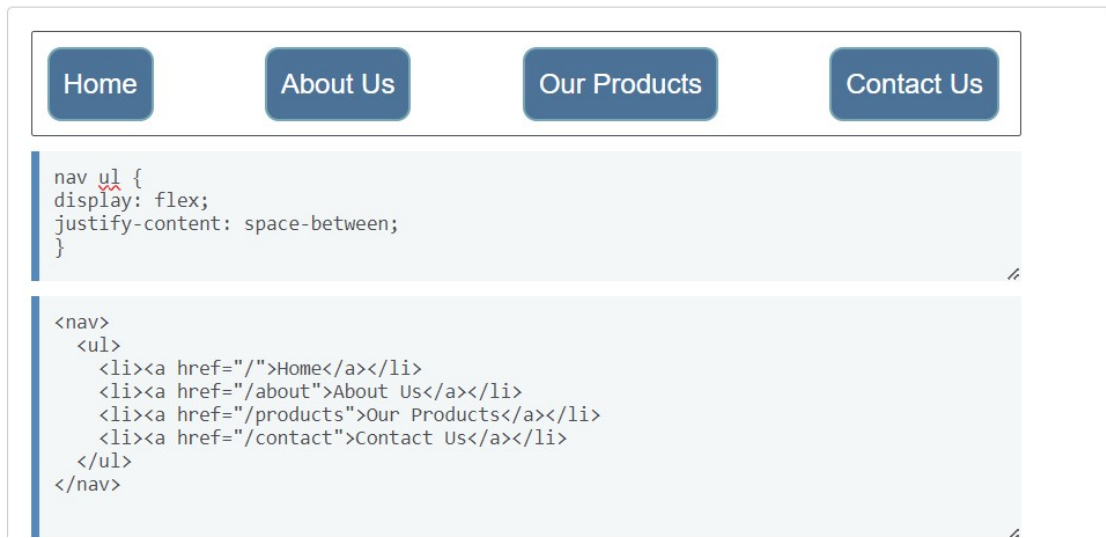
Home About Us Our Products Contact Us

```
nav ul {
display: flex;
justify-content: space-between;
}
```

```
<nav>
  <ul>
    <li><a href="/">Home</a></li>
    <li><a href="/about">About Us</a></li>
    <li><a href="/products">Our Products</a></li>
    <li><a href="/contact">Contact Us</a></li>
  </ul>
</nav>
```